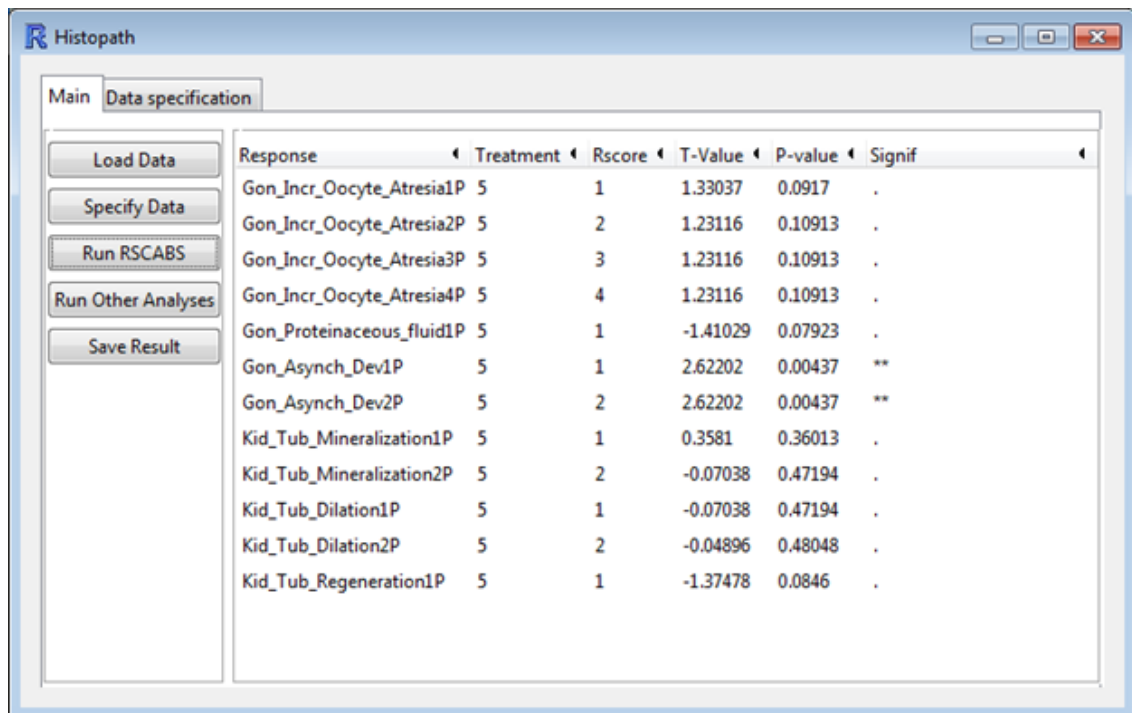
Histopath

Main | Data specification

Load Data
Specify Data
Run RSCABS
Run Other Analyses
Save Result

| Response | Treatment | Rscore | T-Value | P-value | Signif |
|---|---|---|---|---|---|
| Gon_Incr_Oocyte_Atresia1P | 5 | 1 | 1.33037 | 0.0917 | . |
| Gon_Incr_Oocyte_Atresia2P | 5 | 2 | 1.23116 | 0.10913 | . |
| Gon_Incr_Oocyte_Atresia3P | 5 | 3 | 1.23116 | 0.10913 | . |
| Gon_Incr_Oocyte_Atresia4P | 5 | 4 | 1.23116 | 0.10913 | . |
| Gon_Proteinaceous_fluid1P | 5 | 1 | -1.41029 | 0.07923 | . |
| Gon_Asynch_Dev1P | 5 | 1 | 2.62202 | 0.00437 | ** |
| Gon_Asynch_Dev2P | 5 | 2 | 2.62202 | 0.00437 | ** |
| Kid_Tub_Mineralization1P | 5 | 1 | 0.3581 | 0.36013 | . |
| Kid_Tub_Mineralization2P | 5 | 2 | -0.07038 | 0.47194 | . |
| Kid_Tub_Dilation1P | 5 | 1 | -0.07038 | 0.47194 | . |
| Kid_Tub_Dilation2P | 5 | 2 | -0.04896 | 0.48048 | . |
| Kid_Tub_Regeneration1P | 5 | 1 | -1.37478 | 0.0846 | . |